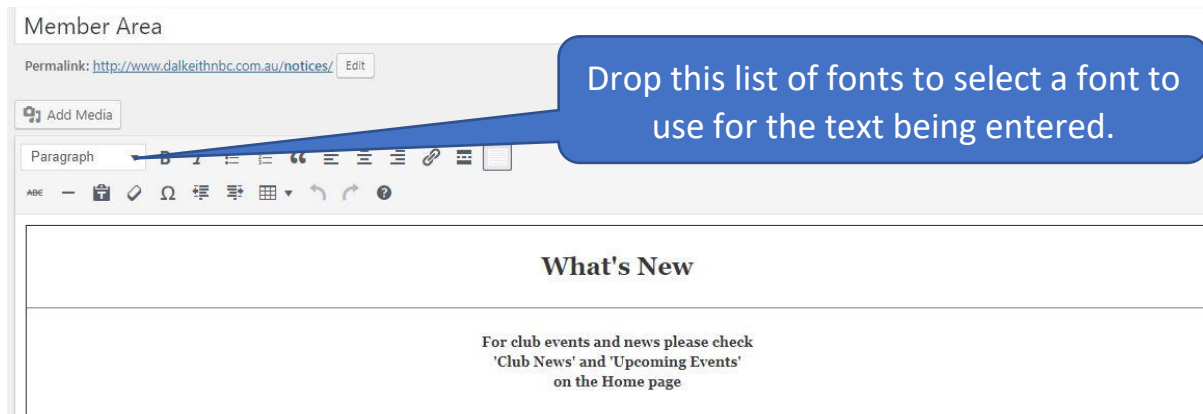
Member Area

Permalink: http://www.dalkeithnbc.com.au/notices/ Edit

Add Media

Paragraph

Drop this list of fonts to select a font to use for the text being entered.

What's New

For club events and news please check
'Club News' and 'Upcoming Events'
on the Home page